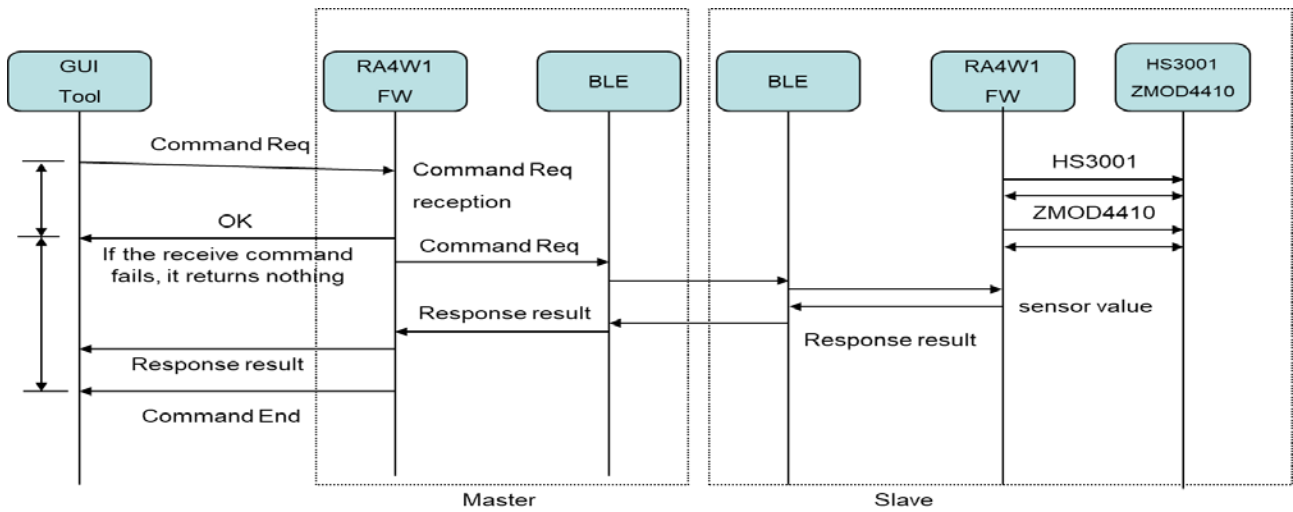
GUI Tool

RA4W1 FW

BLE

BLE

RA4W1 FW

HS3001 ZMOD4410

Command Req

Command Req reception

HS3001

ZMOD4410

OK

If the receive command fails, it returns nothing

Command Req

sensor value

Response result

Response result

Response result

Command End

Master

Slave